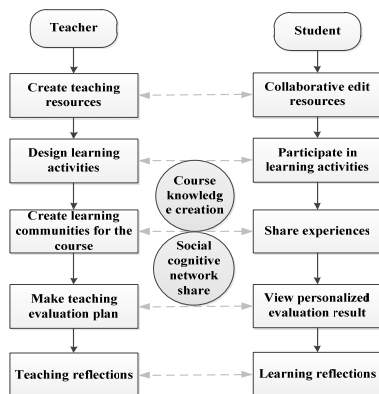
Teacher

Student

Create teaching resources

Collaborative edit resources

Design learning activities

Participate in learning activities

Course knowledge creation

Create learning communities for the course

Share experiences

Social cognitive network share

Make teaching evaluation plan

View personalized evaluation result

Teaching reflections

Learning reflections